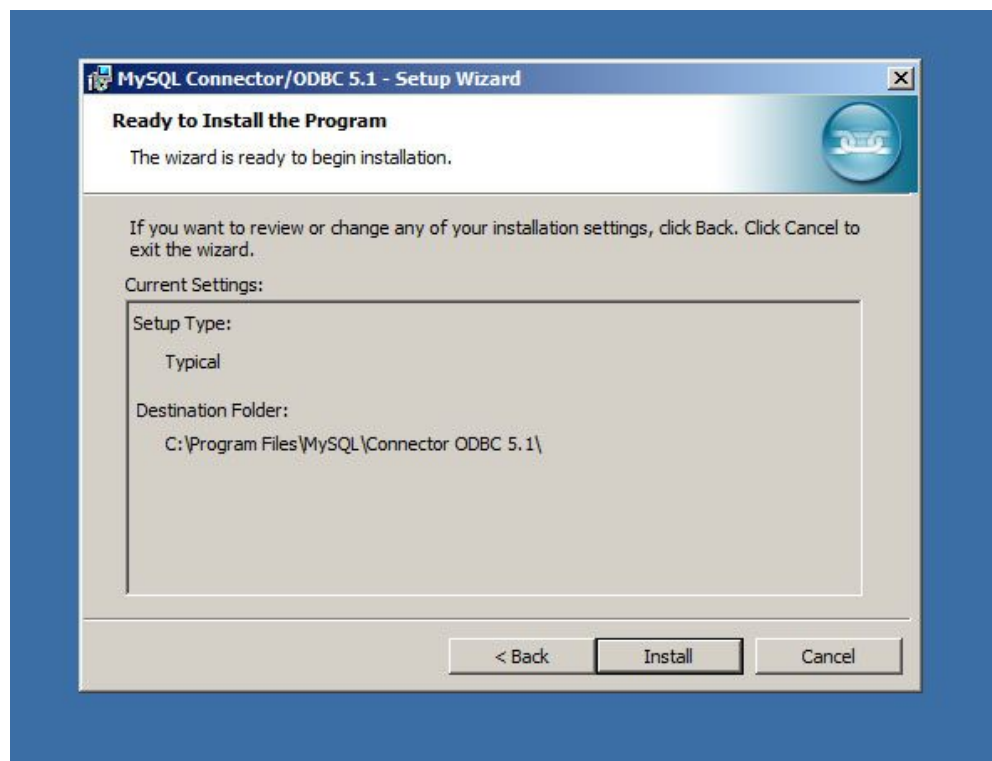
MySQL Connector/ODBC 5.1 - Setup Wizard

Ready to Install the Program

The wizard is ready to begin installation.

If you want to review or change any of your installation settings, click Back. Click Cancel to exit the wizard.

Current Settings:

Setup Type:

Typical

Destination Folder:

C:\Program Files\MySQL\Connector ODBC 5.1\

< Back

Install

Cancel